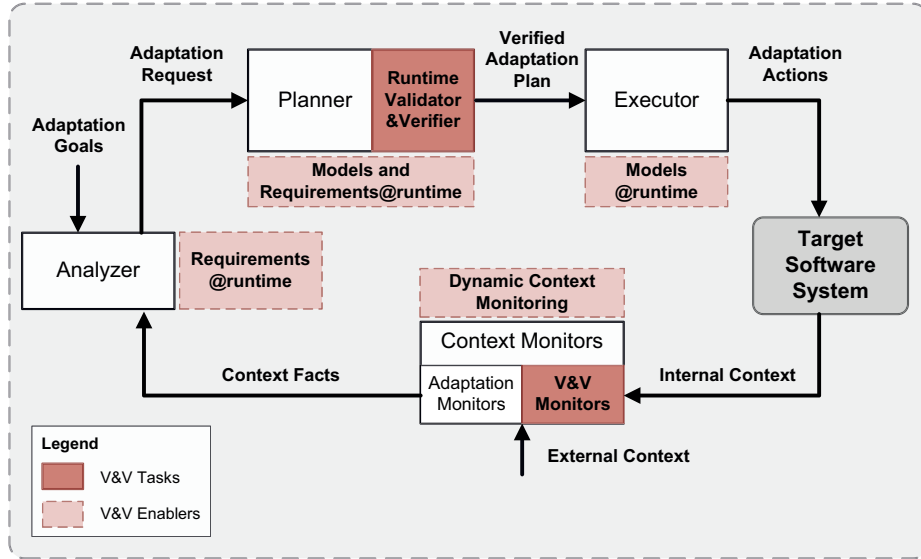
Adaptation Request

Planner

Runtime Validator &Verifier

Verified Adaptation Plan

Executor

Adaptation Actions

Adaptation Goals

Models and Requirements@runtime

Models @runtime

Analyzer

Requirements @runtime

Target Software System

Dynamic Context Monitoring

Context Monitors

Context Facts

Adaptation Monitors

V&V Monitors

Internal Context

External Context

Legend

V&V Tasks

V&V Enablers